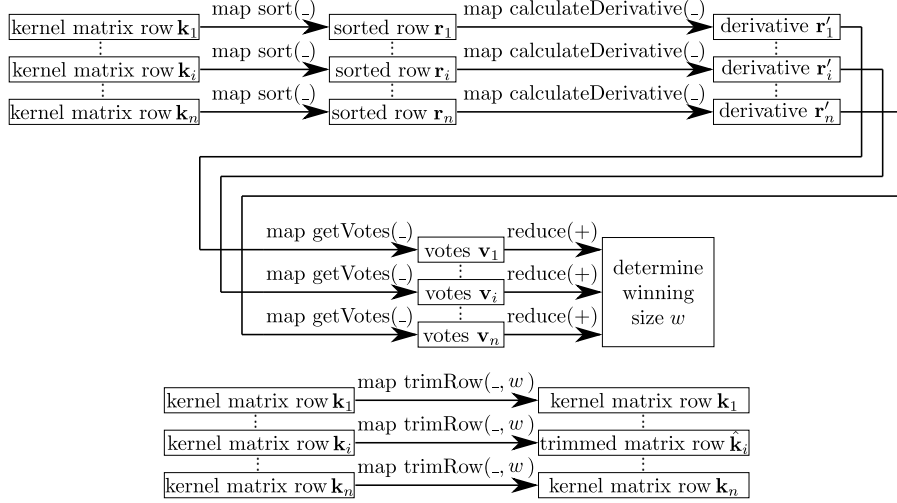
kernel matrix row $\mathbf{k}_1$ map sort(\_) sorted row $\mathbf{r}_1$ map calculateDerivative(\_) derivative $\mathbf{r}'_1$

⋮ ⋮ ⋮

kernel matrix row $\mathbf{k}_i$ map sort(\_) sorted row $\mathbf{r}_i$ map calculateDerivative(\_) derivative $\mathbf{r}'_i$

⋮ ⋮ ⋮

kernel matrix row $\mathbf{k}_n$ map sort(\_) sorted row $\mathbf{r}_n$ map calculateDerivative(\_) derivative $\mathbf{r}'_n$

map getVotes(\_) votes $\mathbf{v}_1$ reduce(+)

⋮

map getVotes(\_) votes $\mathbf{v}_i$ reduce(+)

⋮

map getVotes(\_) votes $\mathbf{v}_n$ reduce(+)

determine winning size $w$

kernel matrix row $\mathbf{k}_1$ map trimRow(\_, $w$) kernel matrix row $\mathbf{k}_1$

⋮ ⋮

kernel matrix row $\mathbf{k}_i$ map trimRow(\_, $w$) trimmed matrix row $\hat{\mathbf{k}}_i$

⋮ ⋮

kernel matrix row $\mathbf{k}_n$ map trimRow(\_, $w$) kernel matrix row $\mathbf{k}_n$